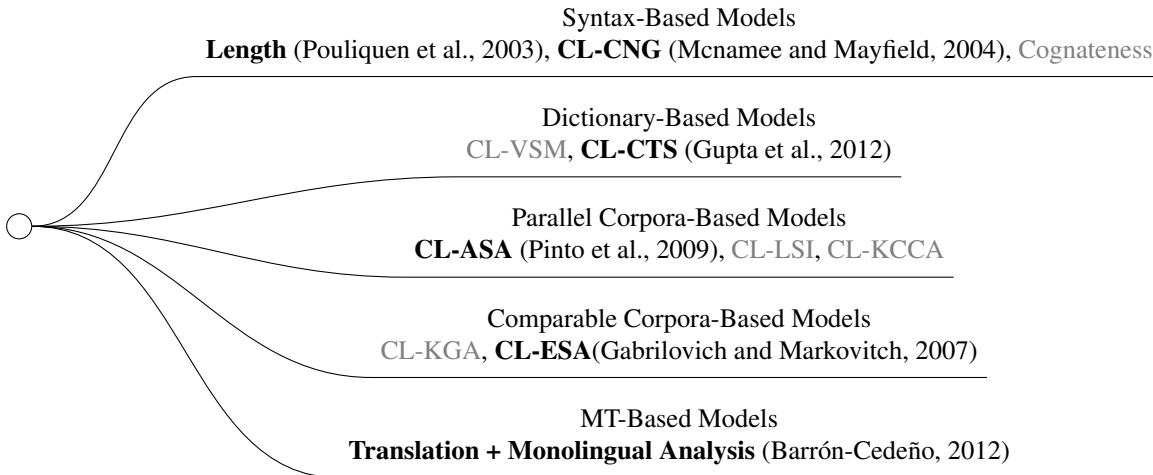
Syntax-Based Models
**Length** (Pouliquen et al., 2003), **CL-CNG** (Mcnamee and Mayfield, 2004), Cognateness

Dictionary-Based Models
CL-VSM, **CL-CTS** (Gupta et al., 2012)

Parallel Corpora-Based Models
**CL-ASA** (Pinto et al., 2009), CL-LSI, CL-KCCA

Comparable Corpora-Based Models
CL-KGA, **CL-ESA**(Gabrilovich and Markovitch, 2007)

MT-Based Models
**Translation + Monolingual Analysis** (Barrón-Cedeño, 2012)